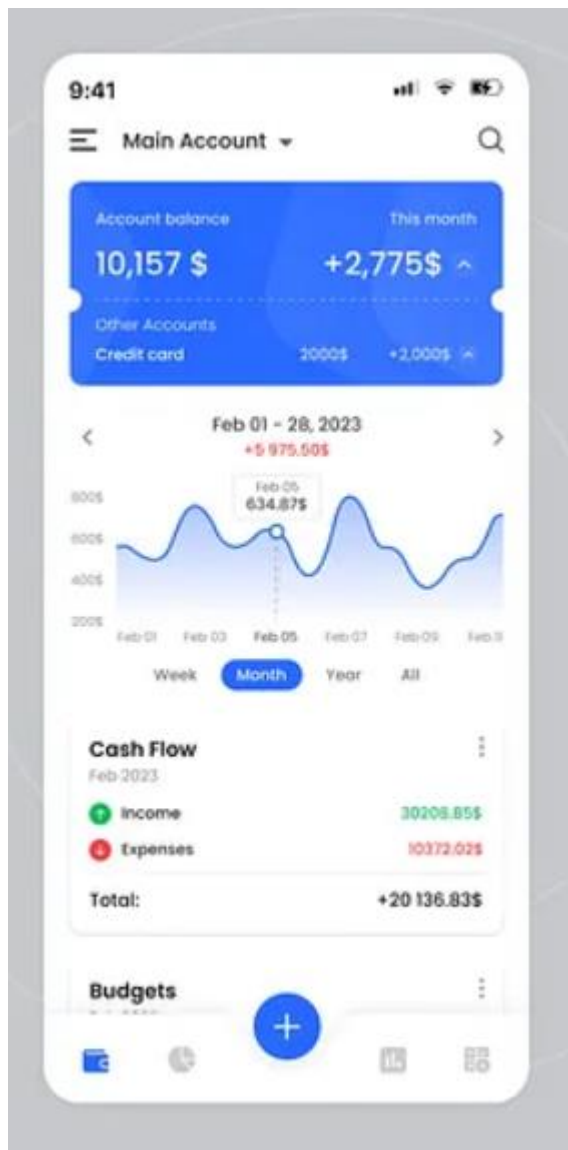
9:41

Main Account

Account balance
10,157 $

This month
+2,775$

Other Accounts
Credit card 2000$ +2,000$

Feb 01 - 28, 2023
+5 975.50$

Feb 05
634.87$

800$
600$
400$
200$

Feb 01 Feb 03 Feb 05 Feb 07 Feb 09 Feb 11

Week Month Year All

Cash Flow
Feb 2023
Income 30206.85$
Expenses 10372.02$
Total: +20 136.83$

Budgets
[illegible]

+